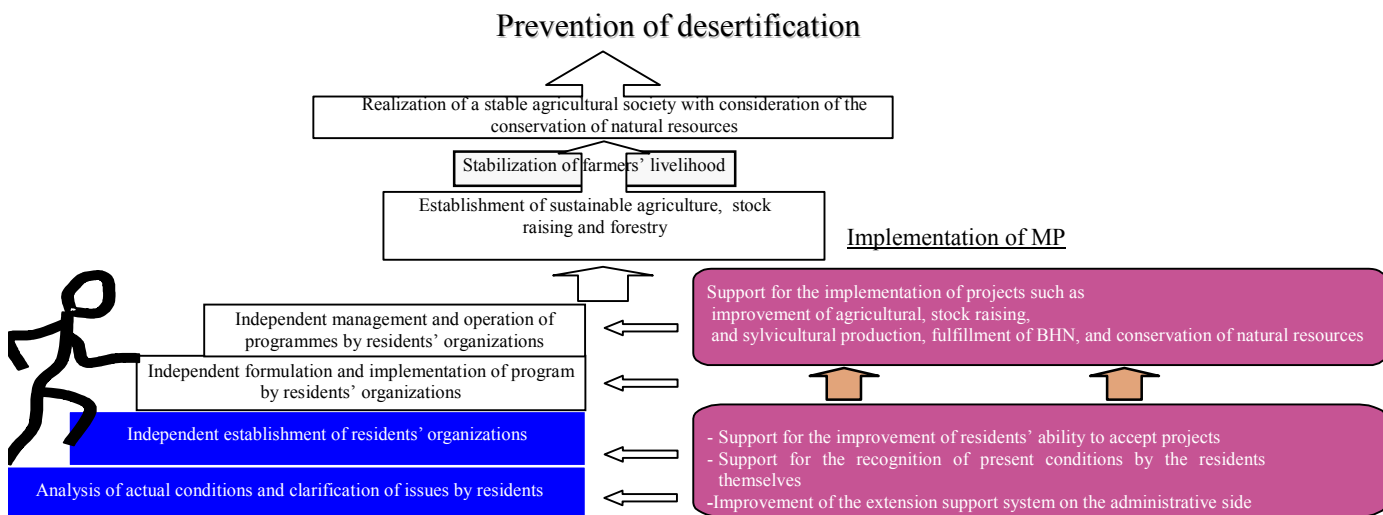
Prevention of desertification

Realization of a stable agricultural society with consideration of the conservation of natural resources

Stabilization of farmers' livelihood

Establishment of sustainable agriculture, stock raising and forestry

Implementation of MP

Support for the implementation of projects such as improvement of agricultural, stock raising, and sylvicultural production, fulfillment of BHN, and conservation of natural resources

Independent management and operation of programmes by residents' organizations

Independent formulation and implementation of program by residents' organizations

Independent establishment of residents' organizations

Analysis of actual conditions and clarification of issues by residents

- Support for the improvement of residents' ability to accept projects
- Support for the recognition of present conditions by the residents themselves
-Improvement of the extension support system on the administrative side